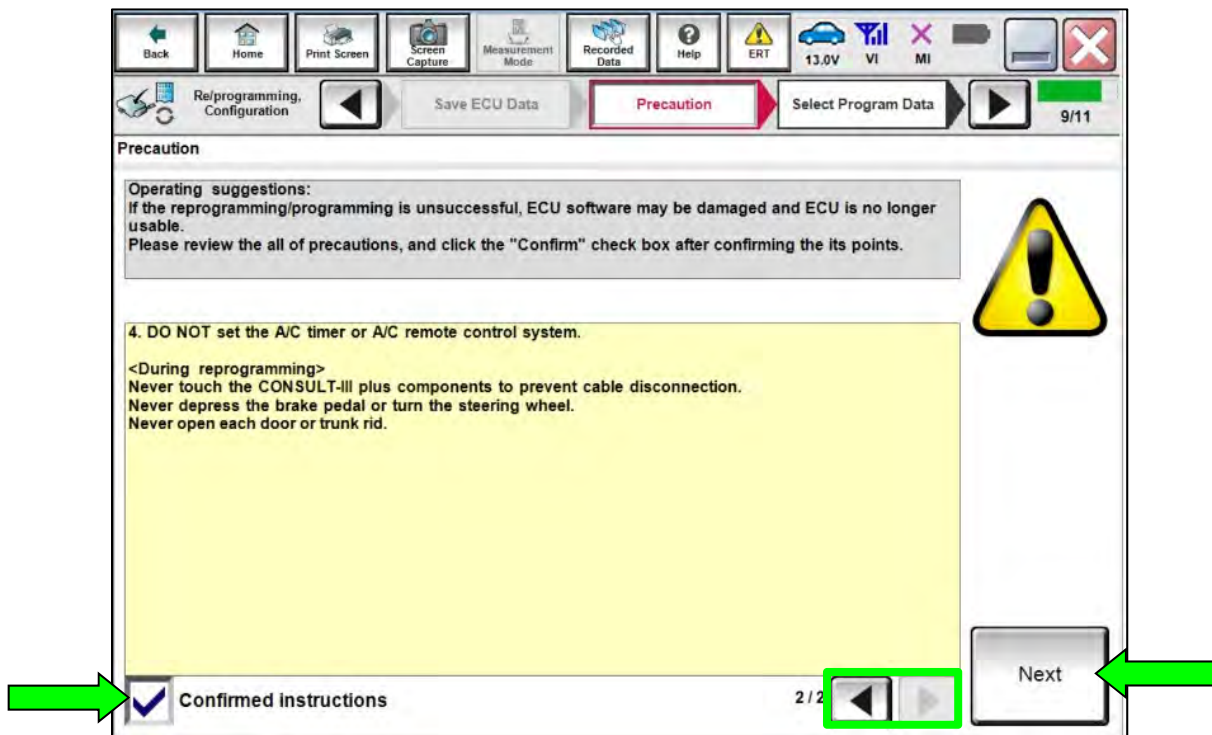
Back
Home
Print Screen
Screen Capture
Measurement Mode
Recorded Data
Help
ERT
13.0V
VI
MI

Re/programming, Configuration
Save ECU Data
Precaution
Select Program Data
9/11

Precaution

Operating suggestions:
If the reprogramming/programming is unsuccessful, ECU software may be damaged and ECU is no longer usable.
Please review the all of precautions, and click the "Confirm" check box after confirming the its points.

4. DO NOT set the A/C timer or A/C remote control system.

<During reprogramming>
Never touch the CONSULT-III plus components to prevent cable disconnection.
Never depress the brake pedal or turn the steering wheel.
Never open each door or trunk rid.

Confirmed instructions
2/2
Next